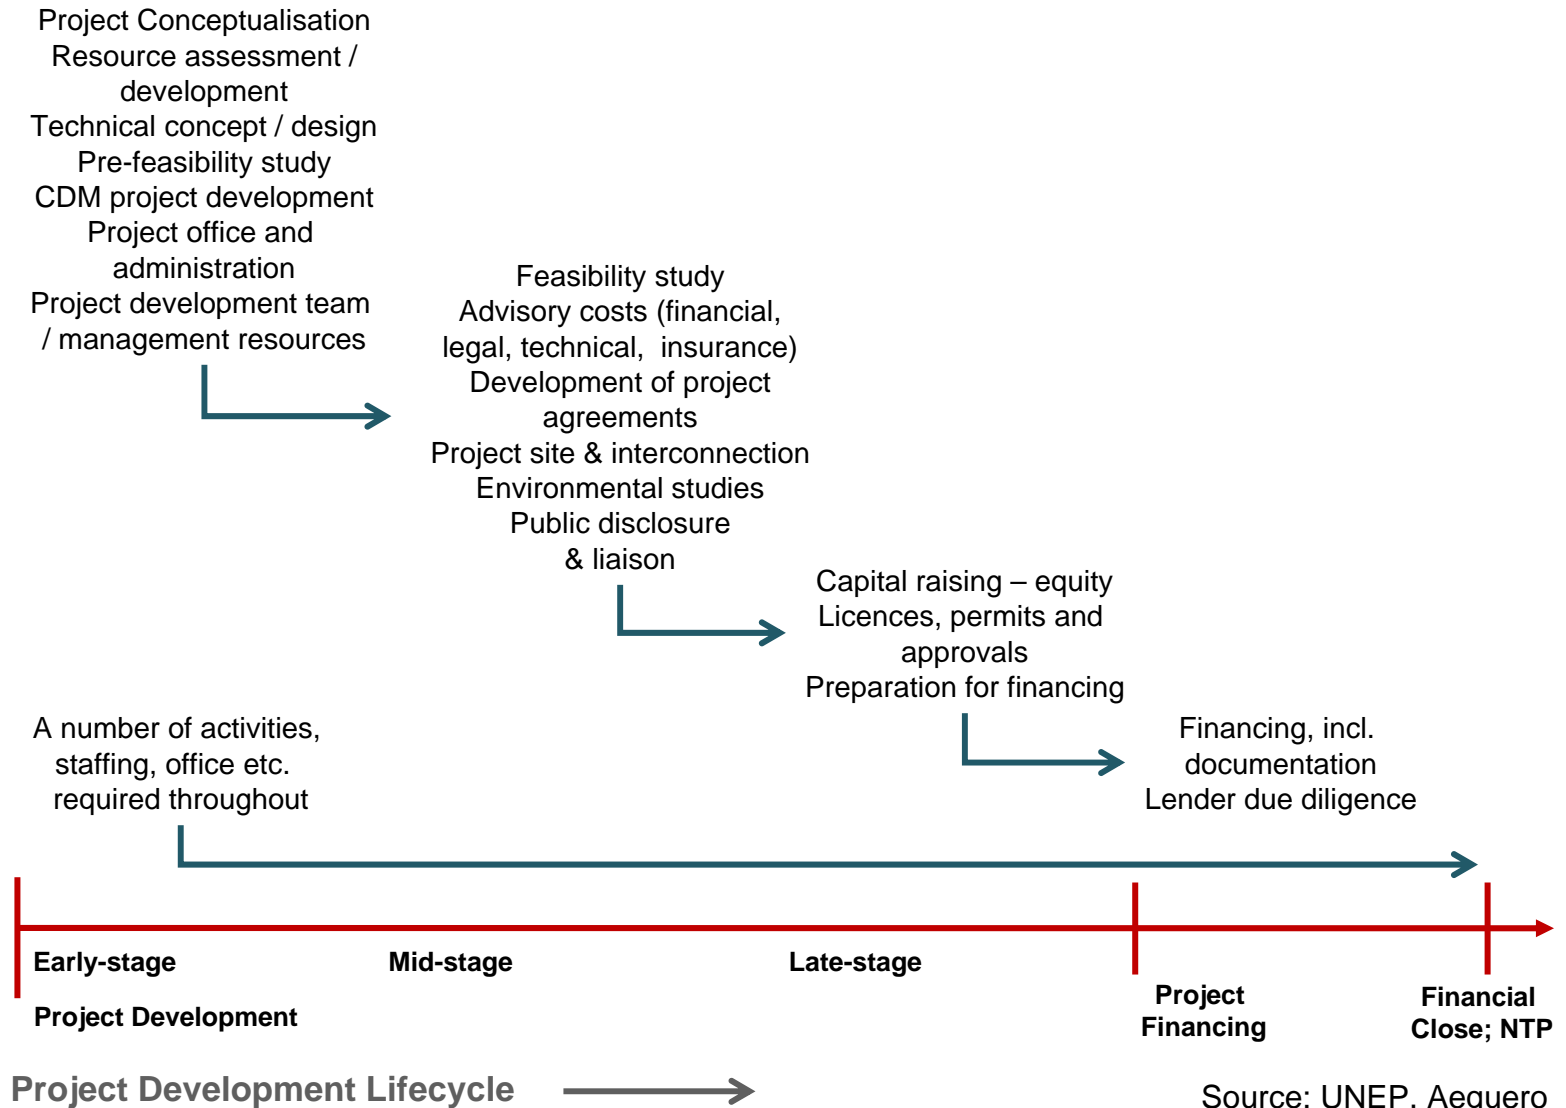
Project Conceptualisation
Resource assessment / development
Technical concept / design
Pre-feasibility study
CDM project development
Project office and administration
Project development team / management resources

Feasibility study
Advisory costs (financial, legal, technical, insurance)
Development of project agreements
Project site & interconnection
Environmental studies
Public disclosure & liaison

Capital raising – equity
Licences, permits and approvals
Preparation for financing

A number of activities, staffing, office etc. required throughout

Financing, incl. documentation
Lender due diligence

Early-stage

Mid-stage

Late-stage

Project Development

Project Financing

Financial Close; NTP

Project Development Lifecycle

Source: UNEP, Aeguero